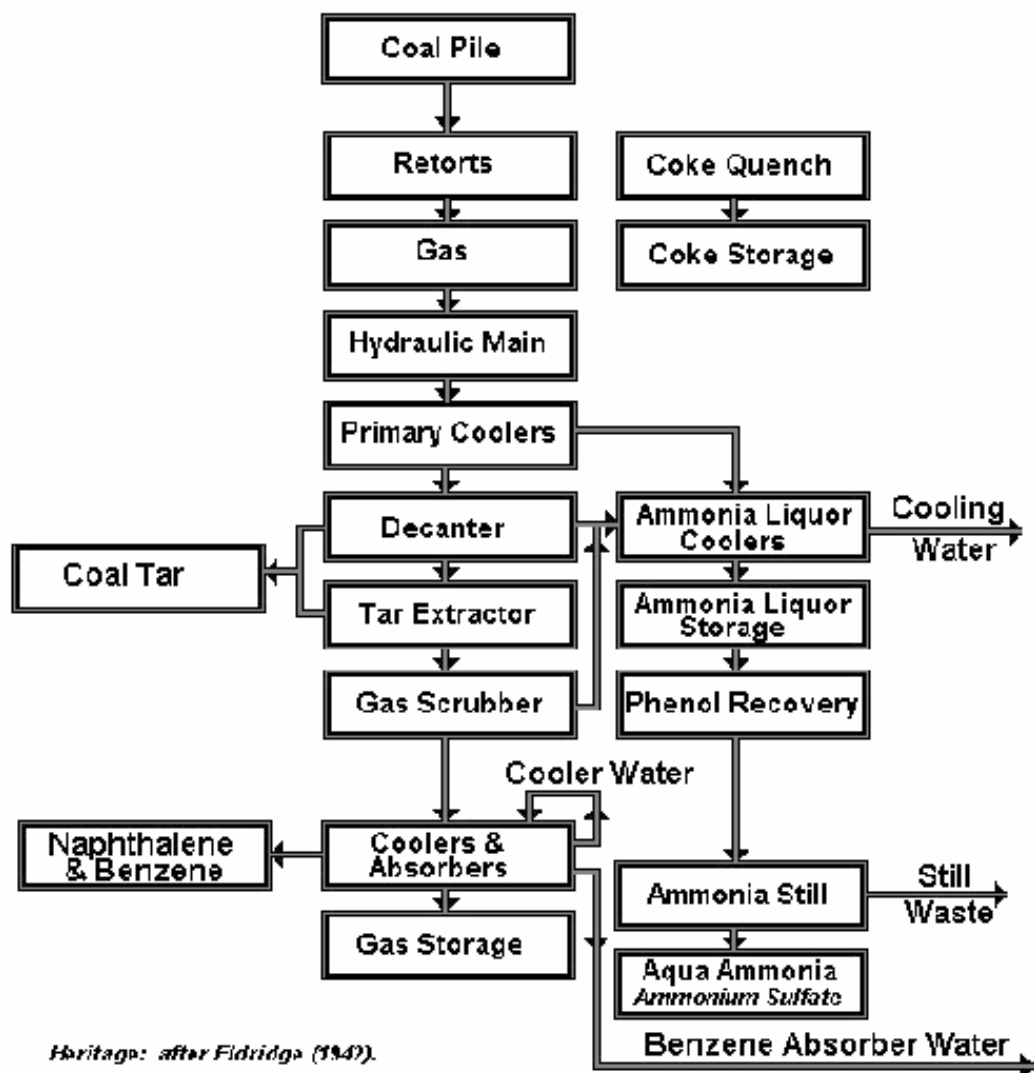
Coal Pile

Retorts

Gas

Hydraulic Main

Primary Coolers

Decanter

Coal Tar

Tar Extractor

Gas Scrubber

Coke Quench

Coke Storage

Ammonia Liquor Coolers

Cooling Water

Ammonia Liquor Storage

Phenol Recovery

Cooler Water

Naphthalene & Benzene

Coolers & Absorbers

Gas Storage

Ammonia Still

Still Waste

Aqua Ammonia
Ammonium Sulfate

Benzene Absorber Water

Heritage: after Eldridge (1942).